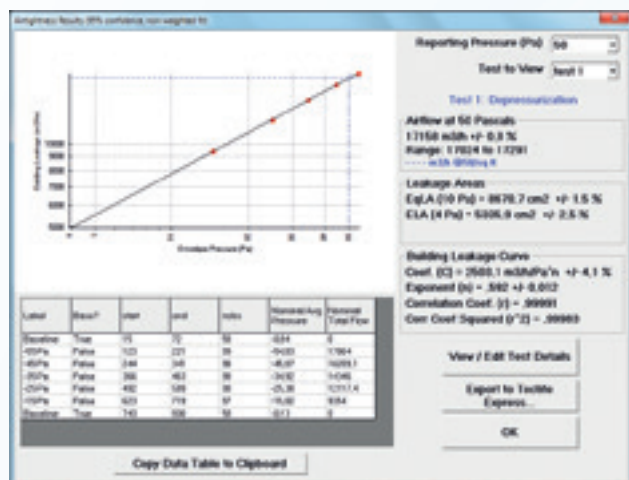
Airtightness Results (95% confidence) non weighted fit

Reporting Pressure (Pa) 50

Test to View test 1

Test 1: Depressurization

Airflow at 50 Pascals
17150 m3/h +/- 0.9 %
Range: 17024 to 17291
----- m3/h @50Pa fit

Leakage Areas
EqLA (10 Pa) = 8670.7 cm2 +/- 1.5 %
ELA (4 Pa) = 5305.9 cm2 +/- 2.5 %

Building Leakage Curve
Coef. (C) = 2508.1 m3/h/Pa^n +/- 4.1 %
Exponent (n) = .592 +/- 0.012
Correlation Coef. (r) = .99991
Corr Coef Squared (r^2) = .99983

View / Edit Test Details

Export to TecLite Express...

OK

Building Leakage (m3/h)

Envelope Pressure (Pa)

| Label | Baseline? | start | end | index | Nominal Avg Pressure | Nominal Total Flow |
|---|---|---|---|---|---|---|
| Baseline | True | 15 | 72 | 58 | -0.84 | 0 |
| -55Pa | False | 123 | 221 | 38 | -54.03 | 17864 |
| -45Pa | False | 244 | 349 | 38 | -46.07 | 16209.3 |
| -35Pa | False | 366 | 463 | 38 | -34.52 | 14346 |
| -25Pa | False | 492 | 589 | 38 | -25.36 | 12117.4 |
| -15Pa | False | 623 | 719 | 57 | -15.60 | 9354 |
| Baseline | True | 740 | 808 | 58 | -0.13 | 0 |

Copy Data Table to Clipboard